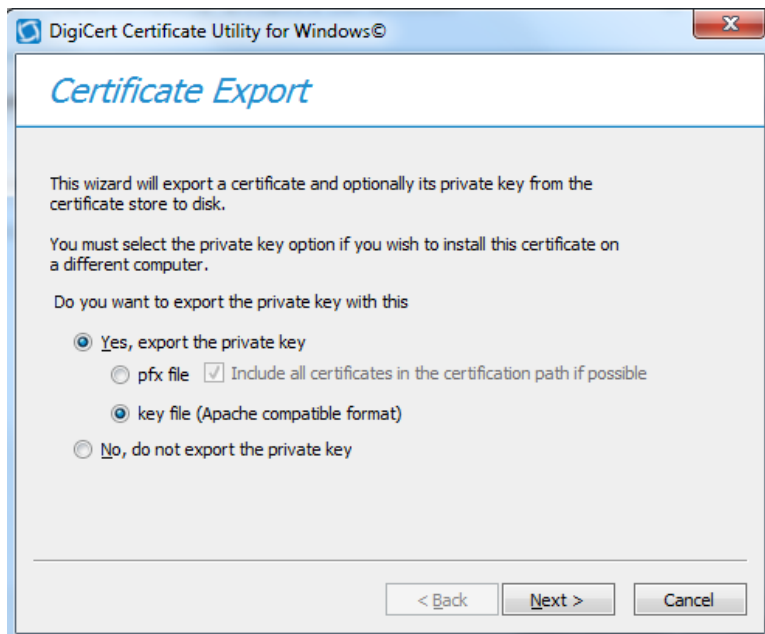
DigiCert Certificate Utility for Windows©

Certificate Export

This wizard will export a certificate and optionally its private key from the certificate store to disk.

You must select the private key option if you wish to install this certificate on a different computer.

Do you want to export the private key with this

Yes, export the private key

pfx file

Include all certificates in the certification path if possible

key file (Apache compatible format)

No, do not export the private key

< Back

Next >

Cancel